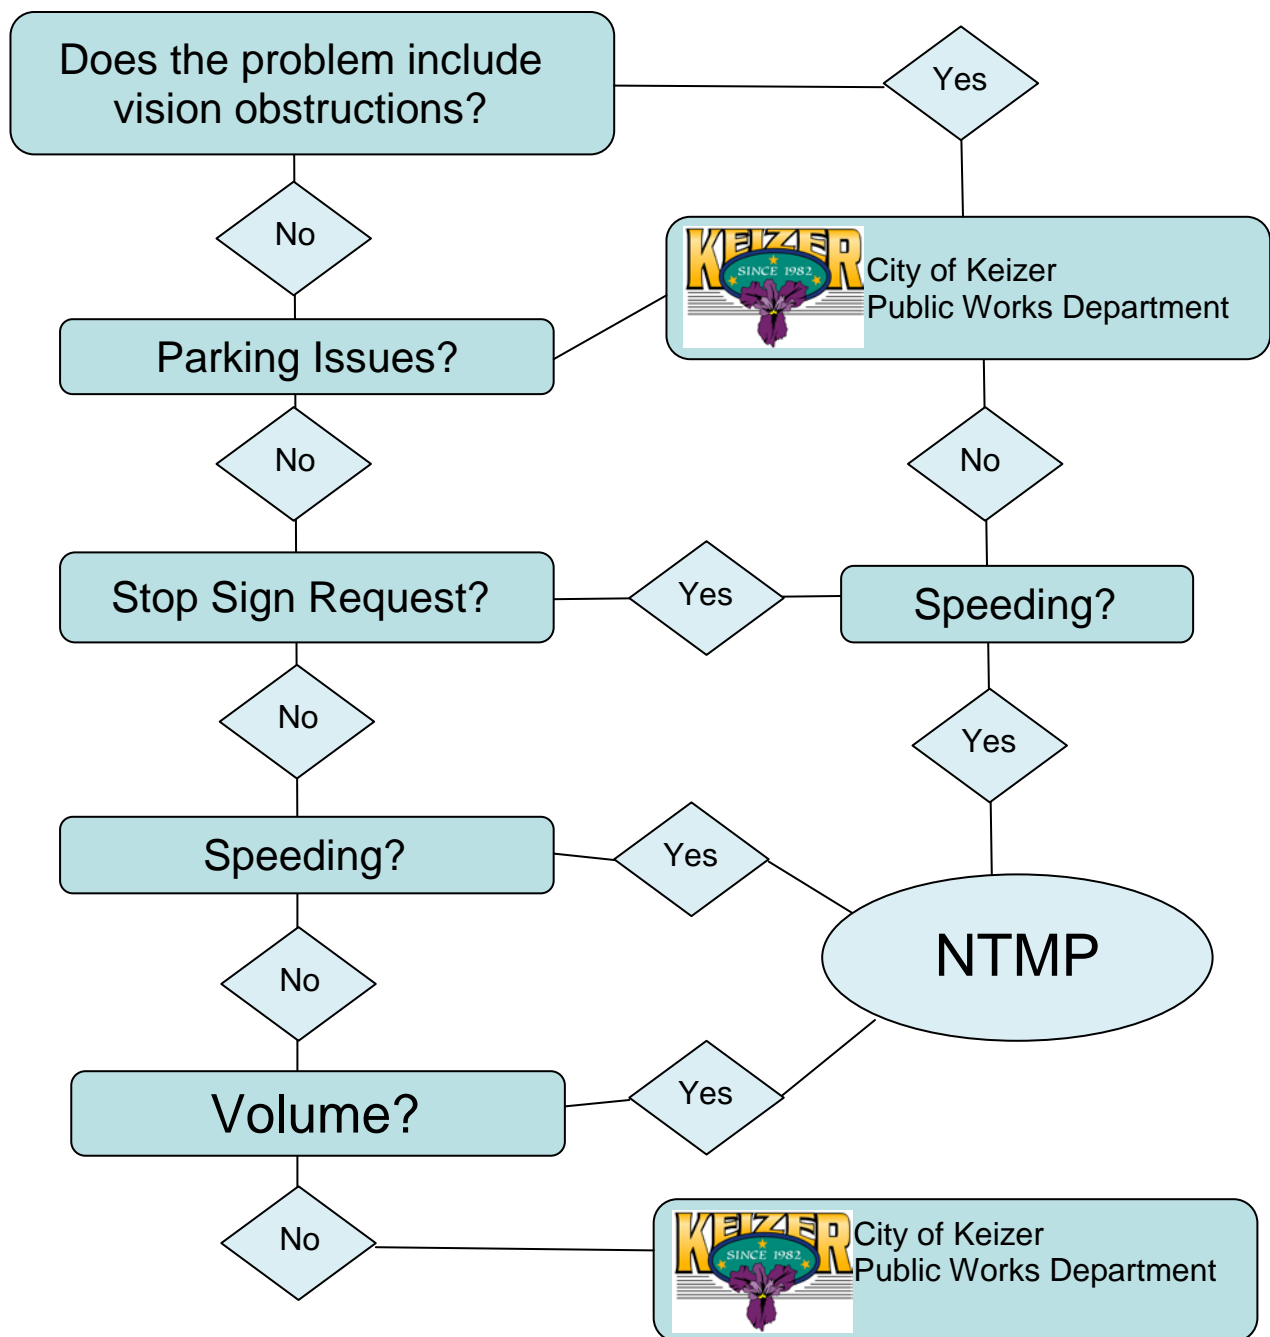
Does the problem include vision obstructions?

Yes

No

KEIZER SINCE 1982 City of Keizer Public Works Department

Parking Issues?

No

No

Stop Sign Request?

Yes

Speeding?

No

Yes

Speeding?

Yes

NTMP

No

Volume?

Yes

No

KEIZER SINCE 1982 City of Keizer Public Works Department